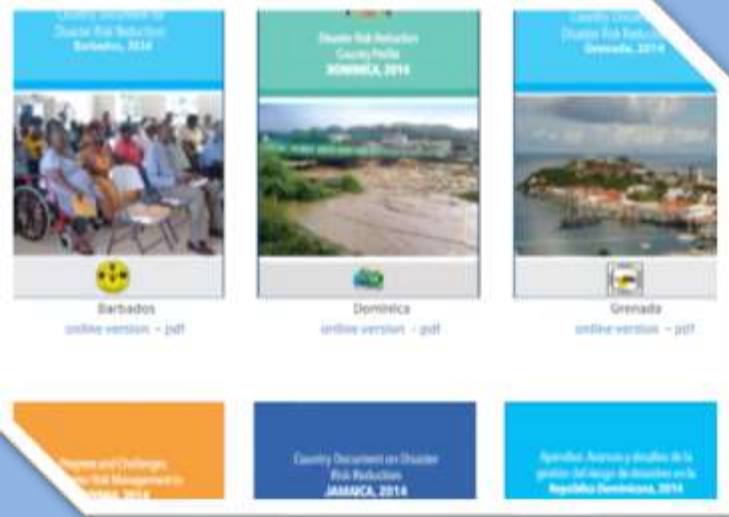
Country Document for Disaster Risk Reduction
Barbados, 2014

Barbados
online version - pdf

Disaster Risk Reduction Country Profile
DOMINICA, 2014

Dominica
online version - pdf

Country Document for Disaster Risk Reduction
Grenada, 2014

Grenada
online version - pdf

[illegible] Progress and Challenges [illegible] Risk Management in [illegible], 2014

Country Document on Disaster Risk Reduction
JAMAICA, 2014

Aprendiz: Avances y desafíos de la gestión del riesgo de desastres en la República Dominicana, 2014